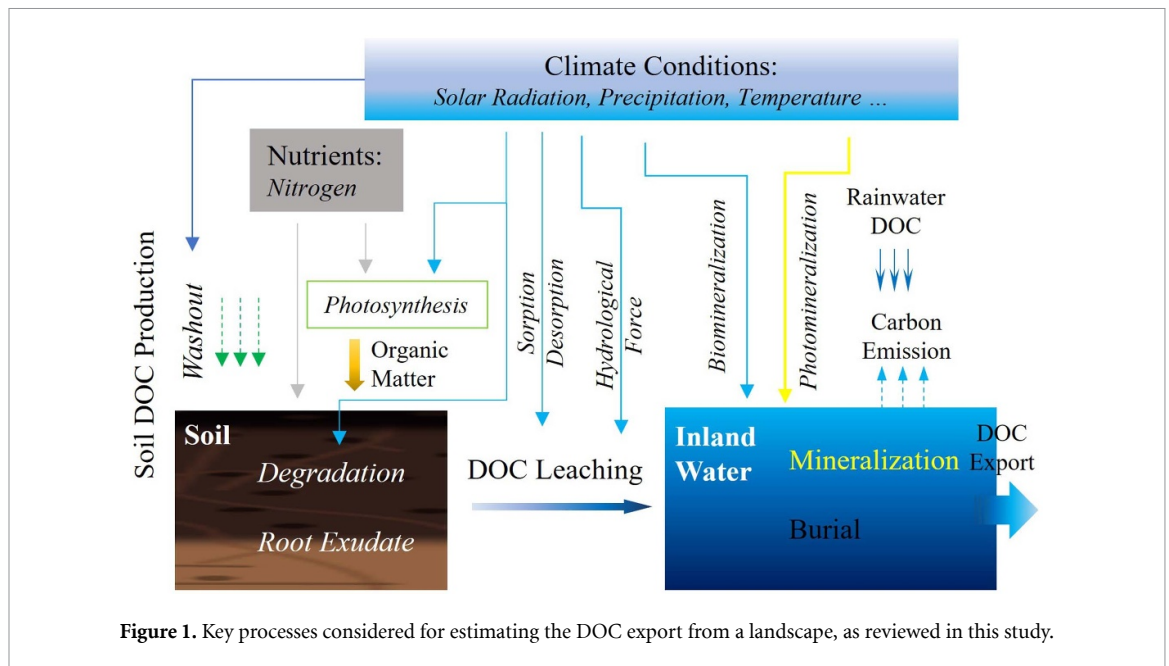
Climate Conditions:
Solar Radiation, Precipitation, Temperature ...

Nutrients:
Nitrogen

Soil DOC Production

Washout

Photosynthesis

Organic Matter

Sorption

Desorption

Hydrological Force

Biomineralization

Photomineralization

Rainwater DOC

Carbon Emission

Soil

Degradation

Root Exudate

DOC Leaching

Inland Water

Mineralization

DOC Export

Burial

**Figure 1.** Key processes considered for estimating the DOC export from a landscape, as reviewed in this study.